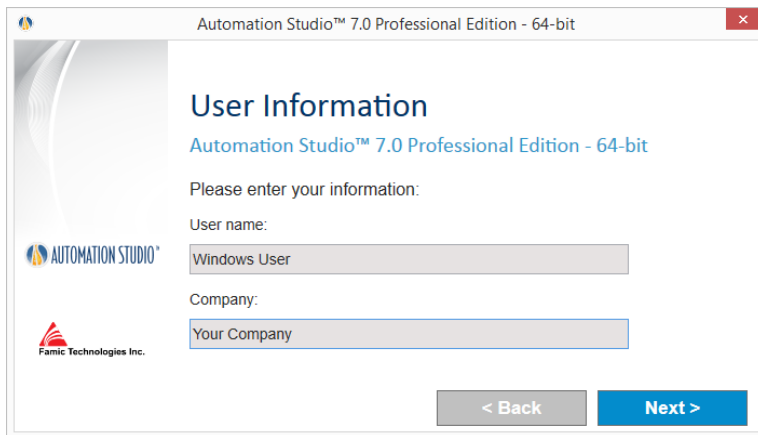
Automation Studio™ 7.0 Professional Edition - 64-bit

User Information

Automation Studio™ 7.0 Professional Edition - 64-bit

AUTOMATION STUDIO®

Please enter your information:

User name:

Windows User

Company:

Your Company

Famic Technologies Inc.

< Back

Next >